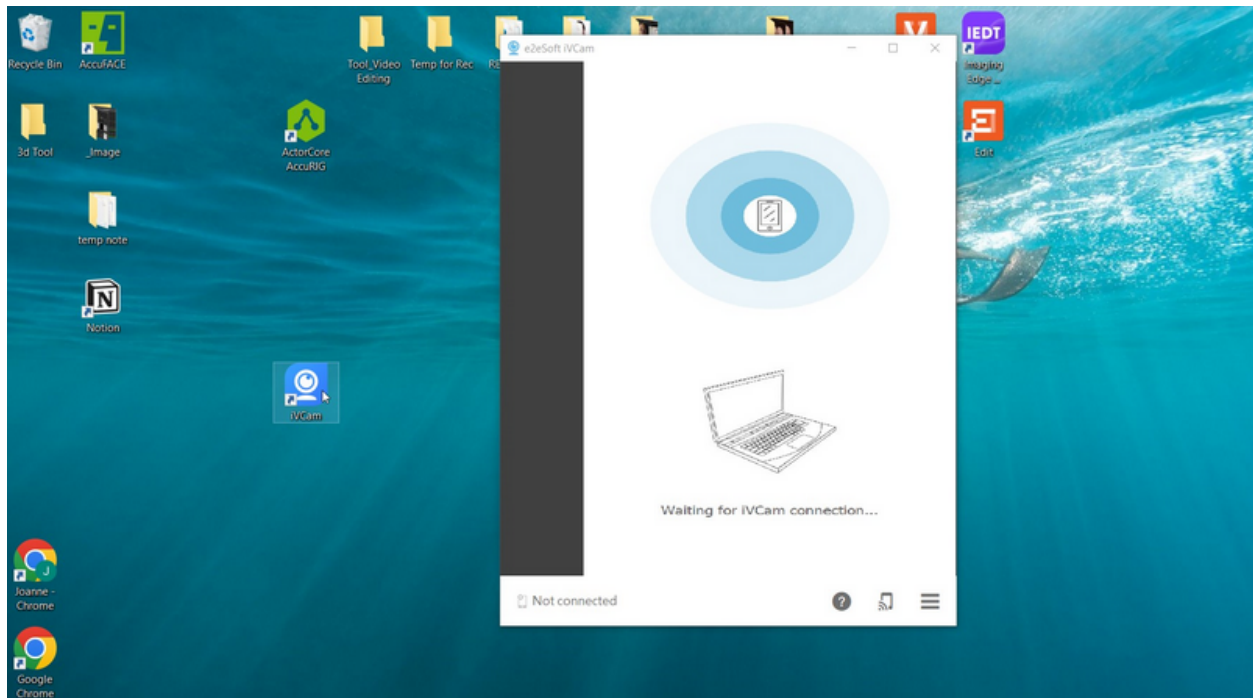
Recycle Bin
AccuFACE
Tool_Video Editing
Temp for Rec
Re
IEDT
Imaging Edge ...
3d Tool
_Image
ActorCore AccuRIG
Edit
temp note
Notion
iVCam
Joanne - Chrome
Google Chrome

e2eSoft iVCam

Waiting for iVCam connection...

Not connected